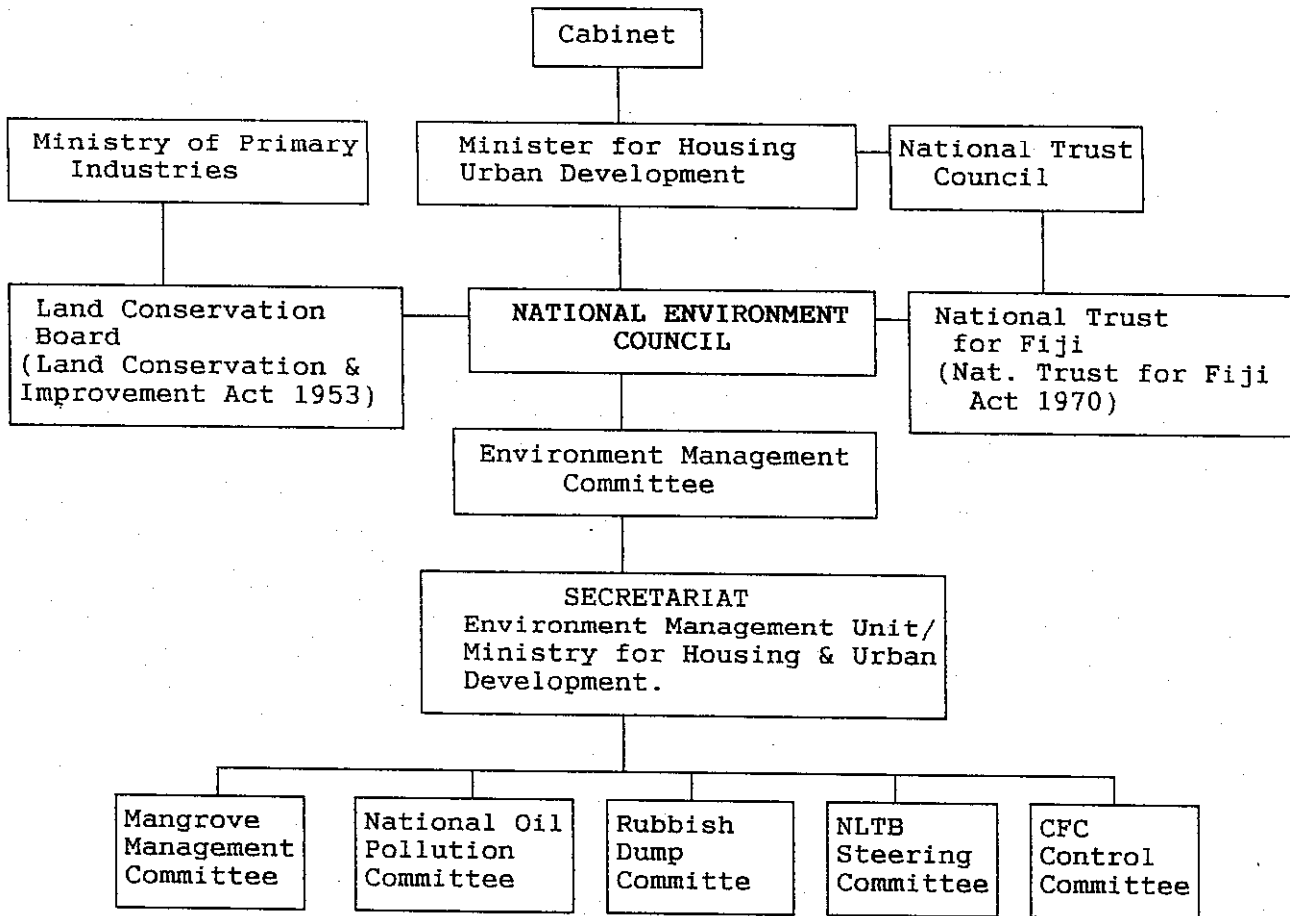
Cabinet

Ministry of Primary Industries

Minister for Housing Urban Development

National Trust Council

Land Conservation Board (Land Conservation & Improvement Act 1953)

NATIONAL ENVIRONMENT COUNCIL

National Trust for Fiji (Nat. Trust for Fiji Act 1970)

Environment Management Committee

SECRETARIAT
Environment Management Unit/ Ministry for Housing & Urban Development.

Mangrove Management Committee

National Oil Pollution Committee

Rubbish Dump Committe

NLTB Steering Committee

CFC Control Committee